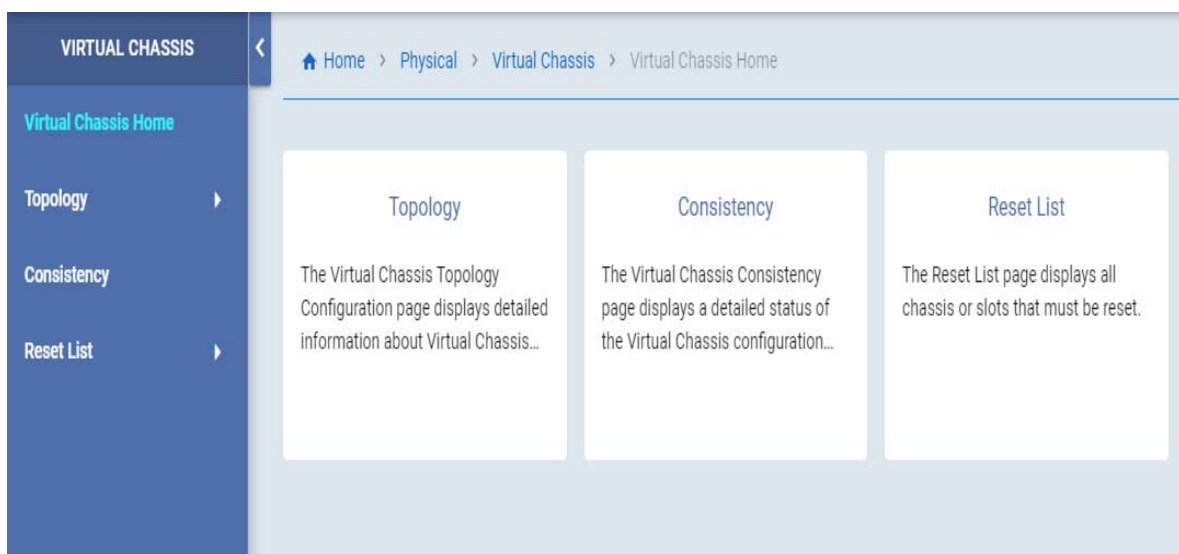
VIRTUAL CHASSIS

Virtual Chassis Home

Topology

Consistency

Reset List

Home › Physical › Virtual Chassis › Virtual Chassis Home

Topology

The Virtual Chassis Topology Configuration page displays detailed information about Virtual Chassis...

Consistency

The Virtual Chassis Consistency page displays a detailed status of the Virtual Chassis configuration...

Reset List

The Reset List page displays all chassis or slots that must be reset.